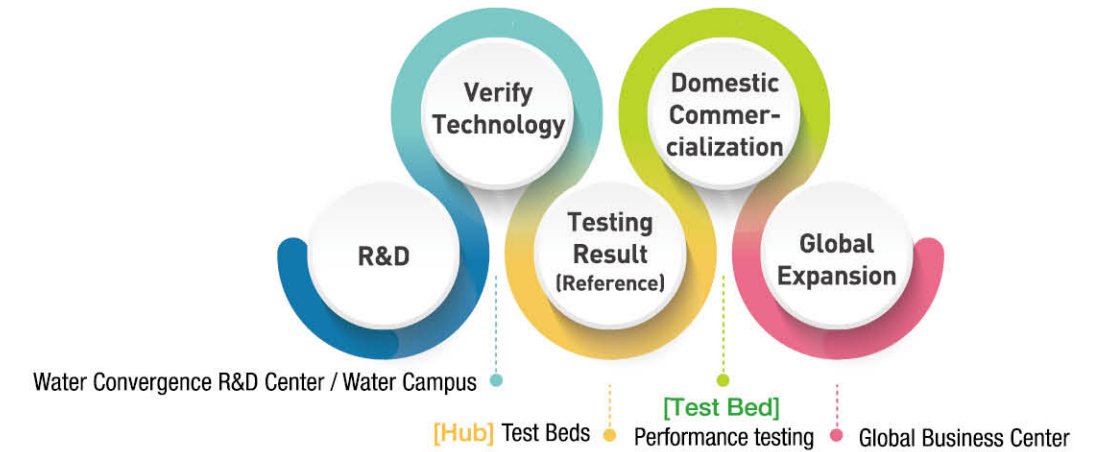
R&D

Verify Technology

Testing Result (Reference)

Domestic Commercialization

Global Expansion

Water Convergence R&D Center / Water Campus

[Hub] Test Beds

[Test Bed] Performance testing

Global Business Center